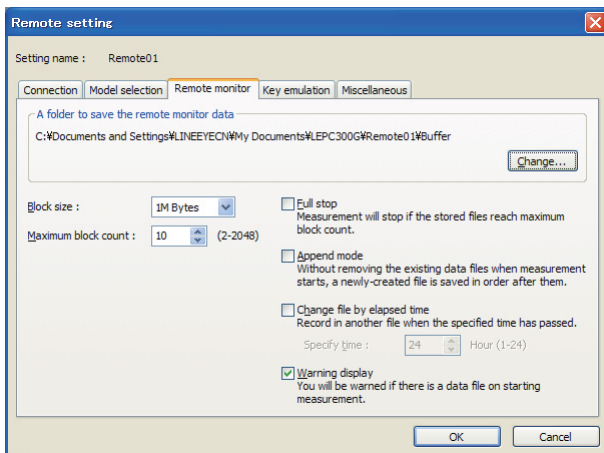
Remote setting

Setting name : Remote01

Connection | Model selection | Remote monitor | Key emulation | Miscellaneous

A folder to save the remote monitor data

C:¥Documents and Settings¥LINEEYECN¥My Documents¥LEPC300G¥Remote01¥Buffer

Change...

Block size : 1M Bytes

Maximum block count : 10 (2-2048)

Full stop
Measurement will stop if the stored files reach maximum block count.

Append mode
Without removing the existing data files when measurement starts, a newly-created file is saved in order after them.

Change file by elapsed time
Record in another file when the specified time has passed.

Specify time : 24 Hour (1-24)

Warning display
You will be warned if there is a data file on starting measurement.

OK Cancel